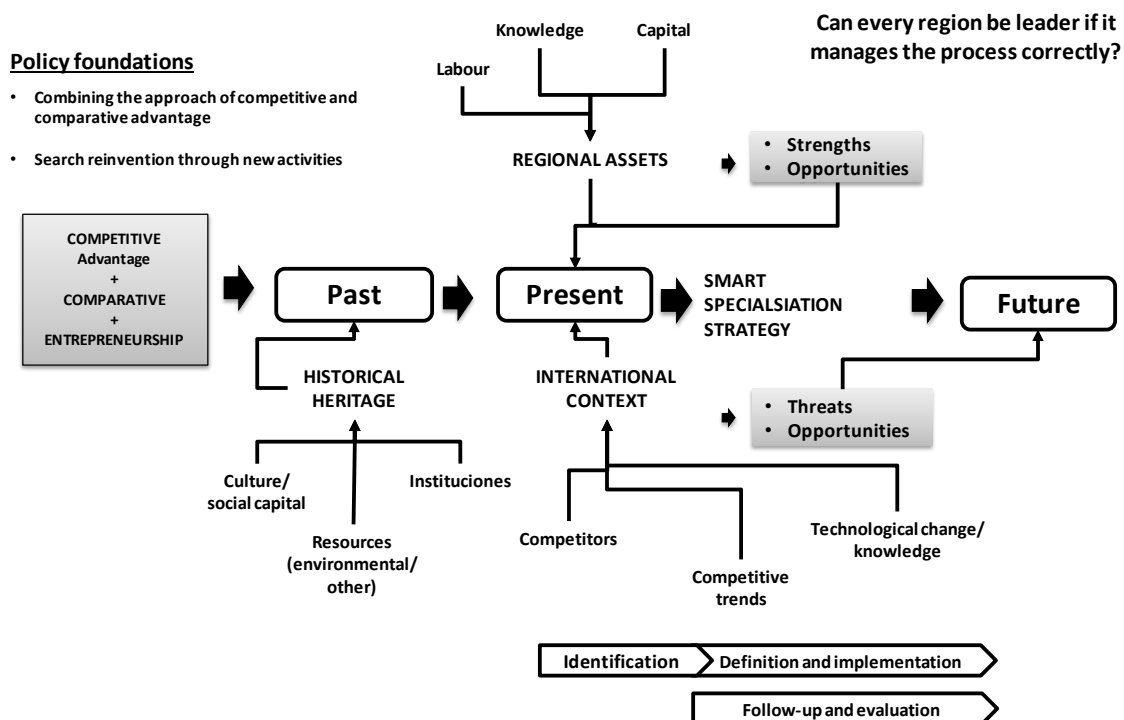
Knowledge

Capital

Can every region be leader if it manages the process correctly?

Policy foundations

Labour

- Combining the approach of competitive and comparative advantage
- Search reinvention through new activities

REGIONAL ASSETS

- Strengths
- Opportunities

COMPETITIVE Advantage + COMPARATIVE + ENTREPRENEURSHIP

Past

Present

SMART SPECIALSIATION STRATEGY

Future

HISTORICAL HERITAGE

INTERNATIONAL CONTEXT

- Threats
- Opportunities

Culture/ social capital

Instituciones

Resources (environmental/ other)

Competitors

Competitive trends

Technological change/ knowledge

Identification

Definition and implementation

Follow-up and evaluation